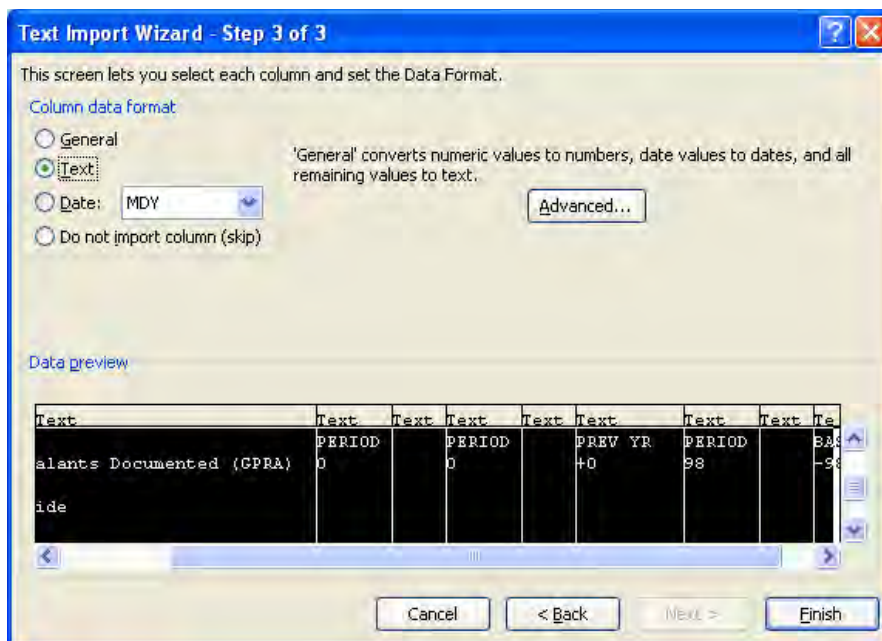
Text Import Wizard - Step 3 of 3

This screen lets you select each column and set the Data Format.

Column data format

General

Text

Date: MDY

Do not import column (skip)

'General' converts numeric values to numbers, date values to dates, and all remaining values to text.

Advanced...

Data preview

| Text | Text | Text | Text | Text | Text | Text | Text | Te |
|---|---|---|---|---|---|---|---|---|
| | PERIOD | | PERIOD | | PREV YR | PERIOD | | BA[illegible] |
| alants Documented (GPRA) | 0 | | 0 | | +0 | 98 | | -9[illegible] |
| ide | | | | | | | | |

Cancel

< Back

Next >

Finish